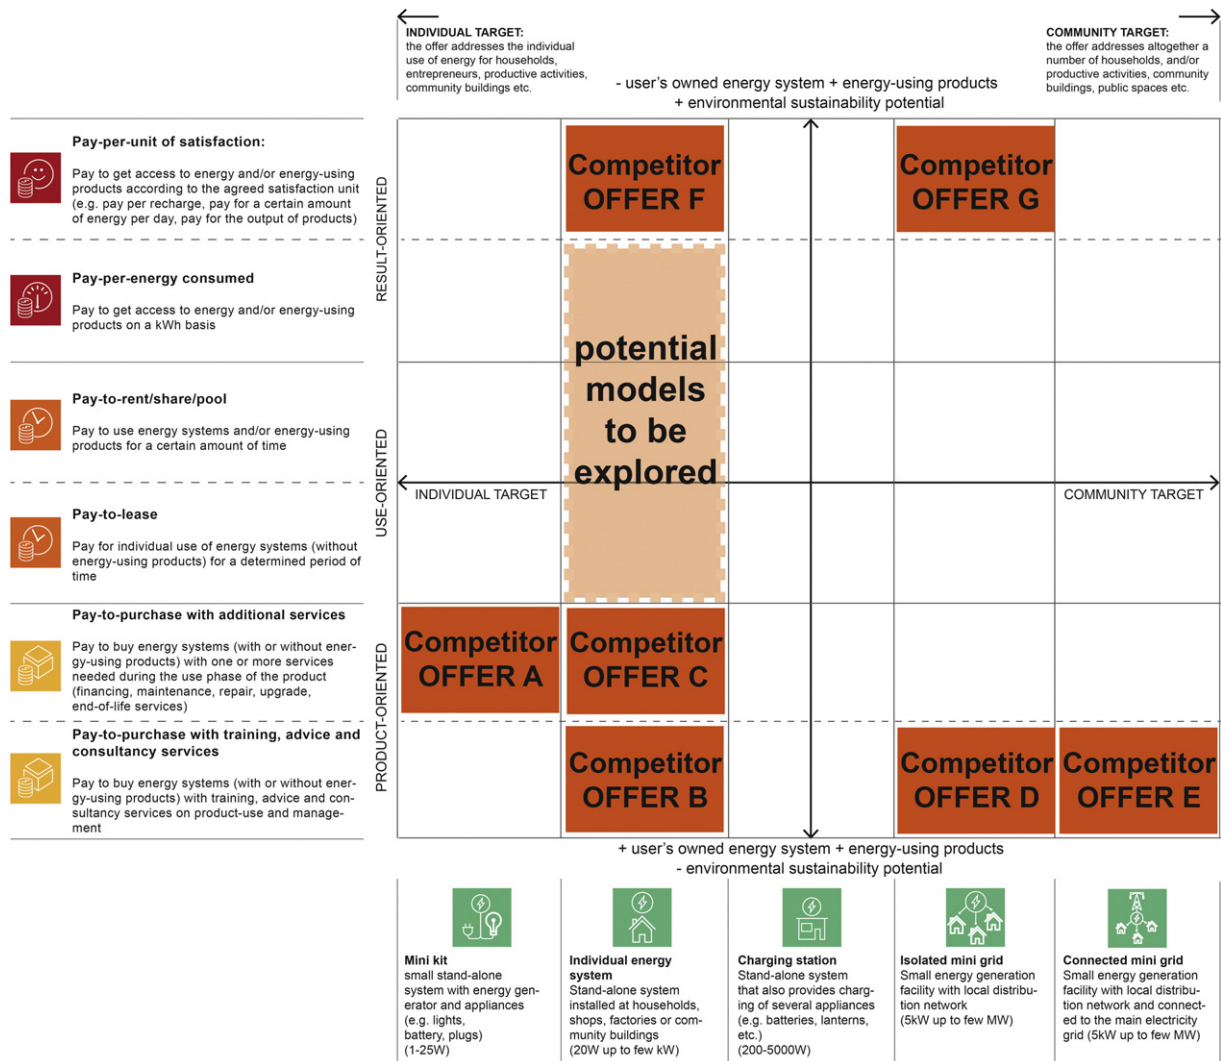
INDIVIDUAL TARGET:
the offer addresses the individual use of energy for households, entrepreneurs, productive activities, community buildings etc.

- user's owned energy system + energy-using products
+ environmental sustainability potential

COMMUNITY TARGET:
the offer addresses altogether a number of households, and/or productive activities, community buildings, public spaces etc.

Pay-per-unit of satisfaction:
Pay to get access to energy and/or energy-using products according to the agreed satisfaction unit (e.g. pay per recharge, pay for a certain amount of energy per day, pay for the output of products)

Pay-per-energy consumed
Pay to get access to energy and/or energy-using products on a kWh basis

Pay-to-rent/share/pool
Pay to use energy systems and/or energy-using products for a certain amount of time

Pay-to-lease
Pay for individual use of energy systems (without energy-using products) for a determined period of time

Pay-to-purchase with additional services
Pay to buy energy systems (with or without energy-using products) with one or more services needed during the use phase of the product (financing, maintenance, repair, upgrade, end-of-life services)

Pay-to-purchase with training, advice and consultancy services
Pay to buy energy systems (with or without energy-using products) with training, advice and consultancy services on product-use and management

RESULT-ORIENTED
USE-ORIENTED
PRODUCT-ORIENTED

Competitor OFFER F
Competitor OFFER G
potential models to be explored
INDIVIDUAL TARGET
COMMUNITY TARGET
Competitor OFFER A
Competitor OFFER C
Competitor OFFER B
Competitor OFFER D
Competitor OFFER E

+ user's owned energy system + energy-using products
- environmental sustainability potential

Mini kit
small stand-alone system with energy generator and appliances (e.g. lights, battery, plugs) (1-25W)

Individual energy system
Stand-alone system installed at households, shops, factories or community buildings (20W up to few kW)

Charging station
Stand-alone system that also provides charging of several appliances (e.g. batteries, lanterns, etc.) (200-5000W)

Isolated mini grid
Small energy generation facility with local distribution network (5kW up to few MW)

Connected mini grid
Small energy generation facility with local distribution network and connected to the main electricity grid (5kW up to few MW)